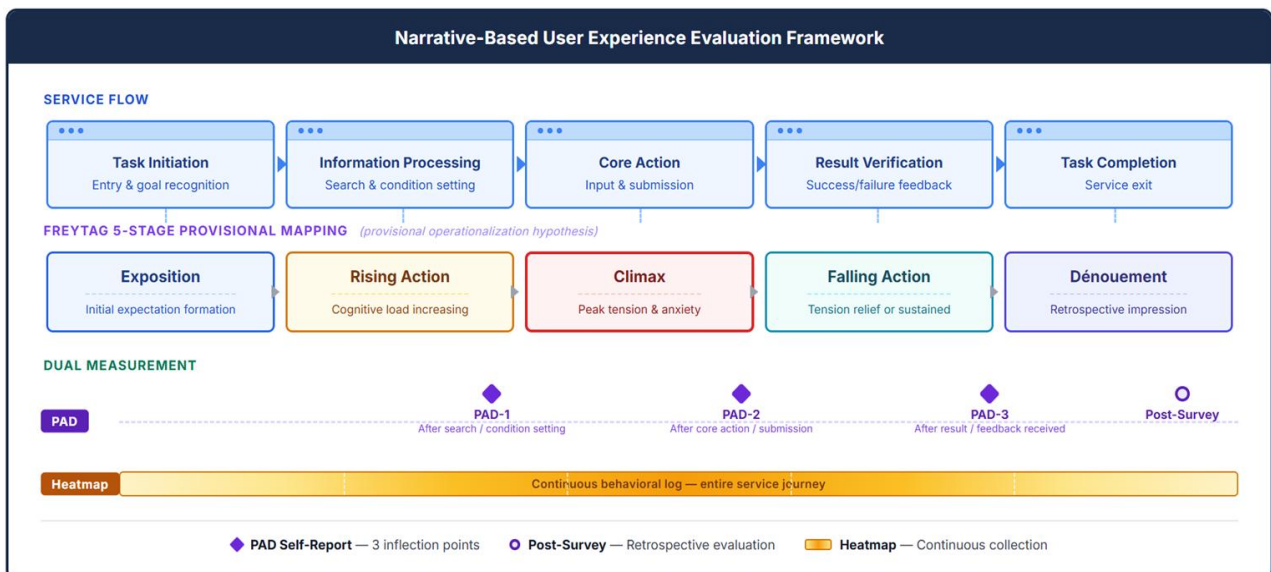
Narrative-Based User Experience Evaluation Framework

SERVICE FLOW

Task Initiation
Entry & goal recognition

Information Processing
Search & condition setting

Core Action
Input & submission

Result Verification
Success/failure feedback

Task Completion
Service exit

FREYTAG 5-STAGE PROVISIONAL MAPPING (provisional operationalization hypothesis)

Exposition
Initial expectation formation

Rising Action
Cognitive load increasing

Climax
Peak tension & anxiety

Falling Action
Tension relief or sustained

Dénouement
Retrospective impression

DUAL MEASUREMENT

PAD

PAD-1
After search / condition setting

PAD-2
After core action / submission

PAD-3
After result / feedback received

Post-Survey

Heatmap

Continuous behavioral log — entire service journey

PAD Self-Report — 3 inflection points
Post-Survey — Retrospective evaluation
Heatmap — Continuous collection